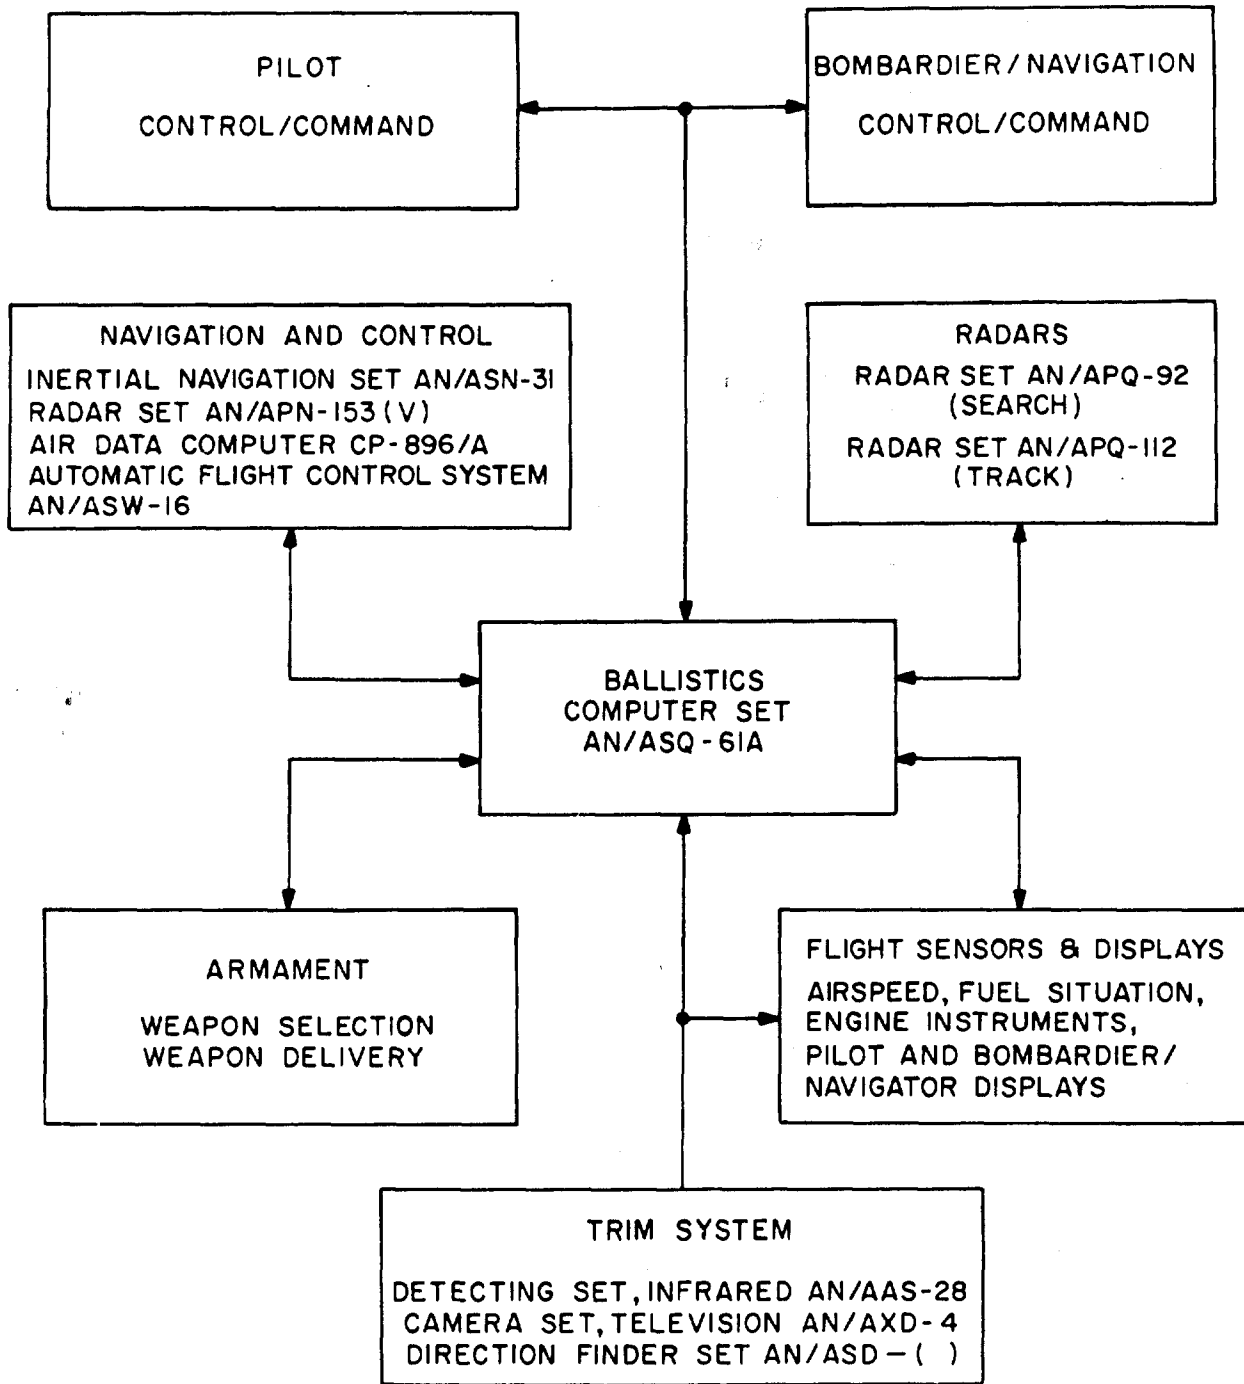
PILOT

CONTROL/COMMAND

BOMBARDIER/NAVIGATION

CONTROL/COMMAND

NAVIGATION AND CONTROL

INERTIAL NAVIGATION SET AN/ASN-31
RADAR SET AN/APN-153(V)
AIR DATA COMPUTER CP-896/A
AUTOMATIC FLIGHT CONTROL SYSTEM AN/ASW-16

RADARS

RADAR SET AN/APQ-92 (SEARCH)

RADAR SET AN/APQ-112 (TRACK)

BALLISTICS COMPUTER SET AN/ASQ-61A

ARMAMENT

WEAPON SELECTION
WEAPON DELIVERY

FLIGHT SENSORS & DISPLAYS

AIRSPEED, FUEL SITUATION, ENGINE INSTRUMENTS, PILOT AND BOMBARDIER/NAVIGATOR DISPLAYS

TRIM SYSTEM

DETECTING SET, INFRARED AN/AAS-28
CAMERA SET, TELEVISION AN/AXD-4
DIRECTION FINDER SET AN/ASD-( )